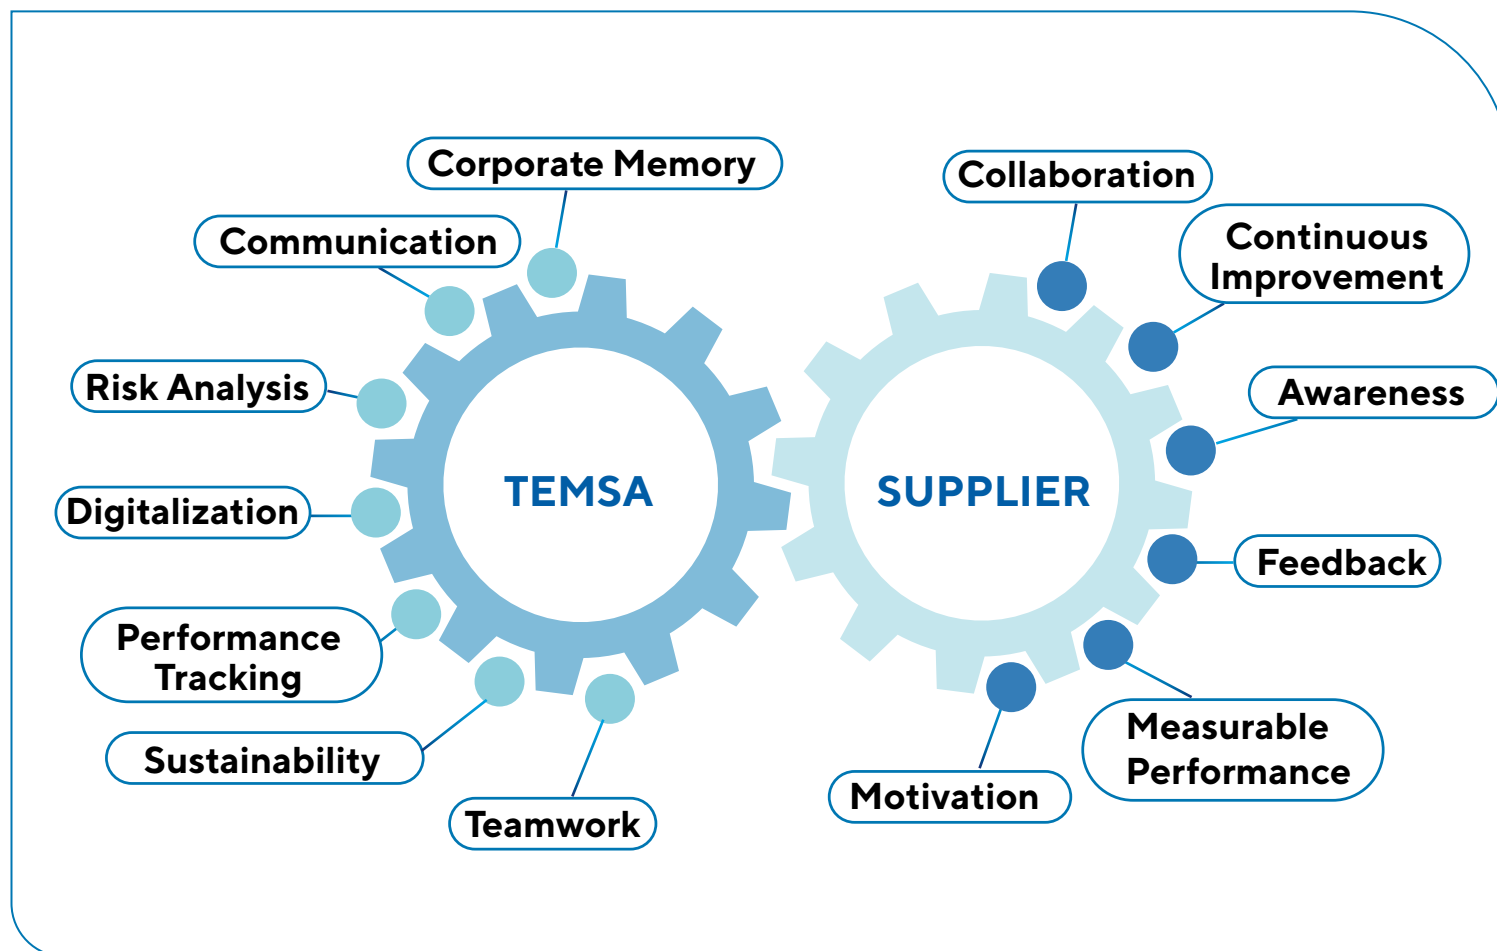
Corporate Memory

Communication

Risk Analysis

Digitalization

Performance Tracking

Sustainability

Teamwork

TEMSA

SUPPLIER

Collaboration

Continuous Improvement

Awareness

Feedback

Measurable Performance

Motivation